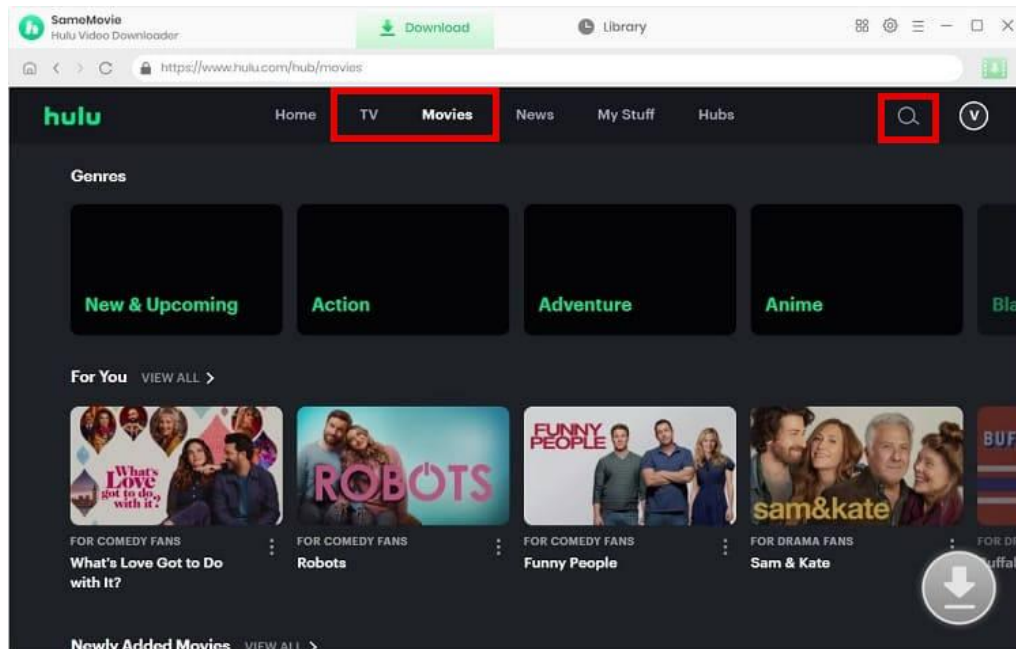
SameMovie
Hulu Video Downloader

Download

Library

https://www.hulu.com/hub/movies

hulu

Home TV Movies News My Stuff Hubs

V

Genres

New & Upcoming

Action

Adventure

Anime

Bla

For You VIEW ALL >

What's Love got to do with it?

ROBOTS

FUNNY PEOPLE

sam&kate

BUF

FOR COMEDY FANS
What's Love Got to Do with It?

FOR COMEDY FANS
Robots

FOR COMEDY FANS
Funny People

FOR DRAMA FANS
Sam & Kate

FOR DR
uffal

Newly Added Movies VIEW ALL >